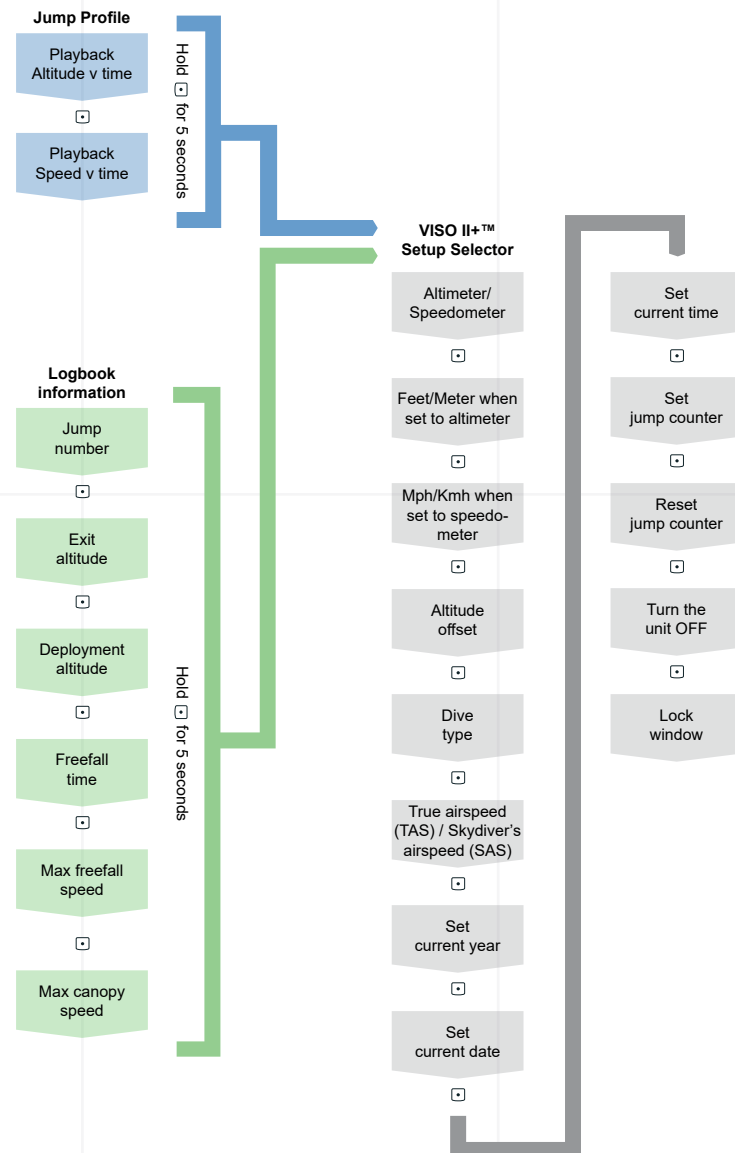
Jump Profile

Playback Altitude v time

⊡

Playback Speed v time

Hold ⊡ for 5 seconds

VISO II+™ Setup Selector

Altimeter/ Speedometer

⊡

Feet/Meter when set to altimeter

⊡

Mph/Kmh when set to speedometer

⊡

Altitude offset

⊡

Dive type

⊡

True airspeed (TAS) / Skydiver's airspeed (SAS)

⊡

Set current year

⊡

Set current date

⊡

Set current time

⊡

Set jump counter

⊡

Reset jump counter

⊡

Turn the unit OFF

⊡

Lock window

Logbook information

Jump number

⊡

Exit altitude

⊡

Deployment altitude

⊡

Freefall time

⊡

Max freefall speed

⊡

Max canopy speed

Hold ⊡ for 5 seconds